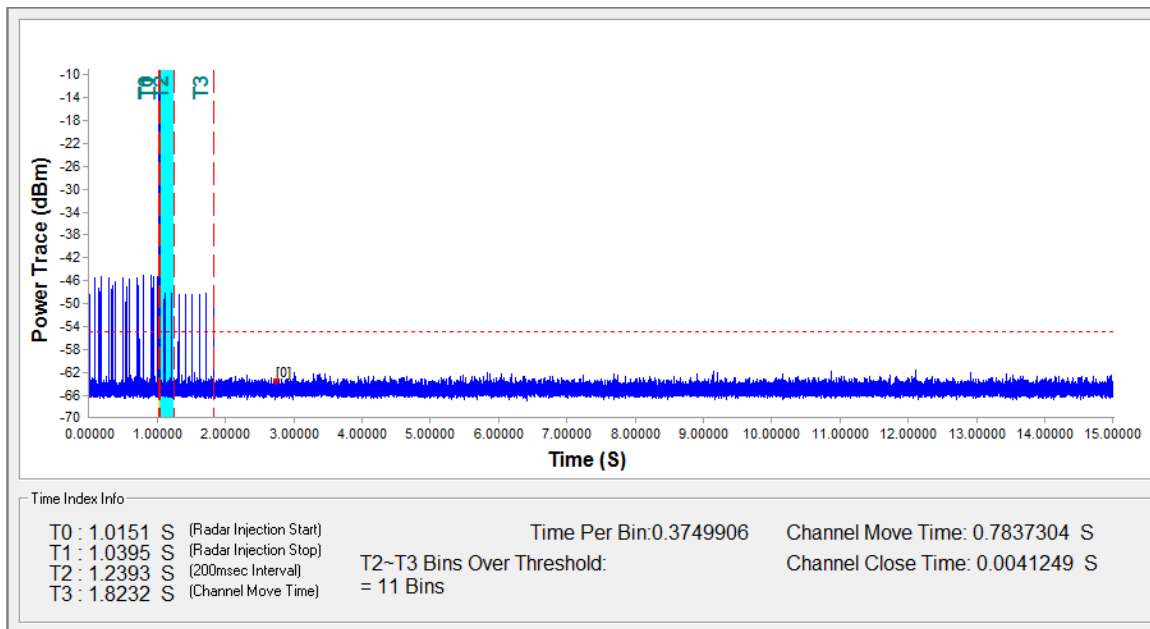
T0 T1 T2 T3

-10
-14
-18
-22
-26
-30
-34
-38
-42
-46
-50
-54
-58
-62
-66
-70

Power Trace (dBm)

[0]

0.00000 1.00000 2.00000 3.00000 4.00000 5.00000 6.00000 7.00000 8.00000 9.00000 10.00000 11.00000 12.00000 13.00000 14.00000 15.00000

Time (S)

Time Index Info

T0 : 1.0151 S (Radar Injection Start)
T1 : 1.0395 S (Radar Injection Stop)
T2 : 1.2393 S (200msec Interval)
T3 : 1.8232 S (Channel Move Time)

Time Per Bin:0.3749906

T2~T3 Bins Over Threshold:
= 11 Bins

Channel Move Time: 0.7837304 S
Channel Close Time: 0.0041249 S